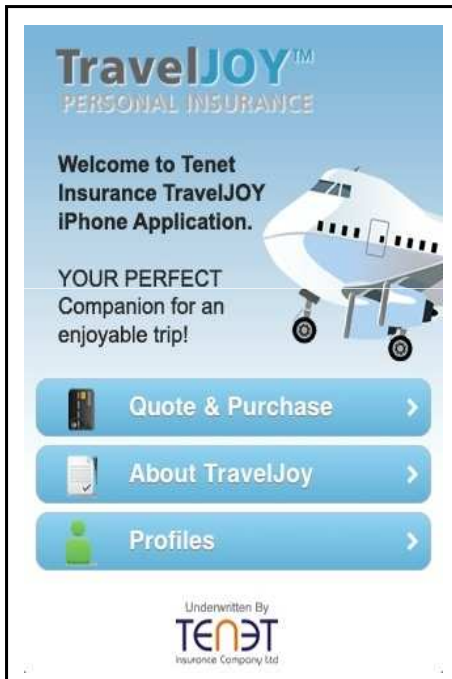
TravelJOY™
PERSONAL INSURANCE

Welcome to Tenet Insurance TravelJOY iPhone Application.

YOUR PERFECT Companion for an enjoyable trip!

Quote & Purchase

About TravelJoy

Profiles

Underwritten By
TENET
Insurance Company Ltd